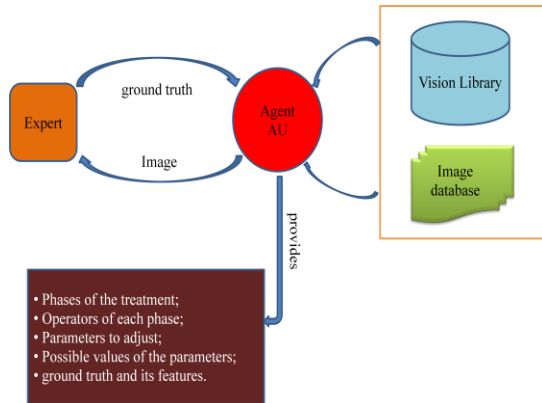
ground truth

Expert

Agent AU

Image

Vision Library

Image database

provides

• Phases of the treatment;
• Operators of each phase;
• Parameters to adjust;
• Possible values of the parameters;
• ground truth and its features.